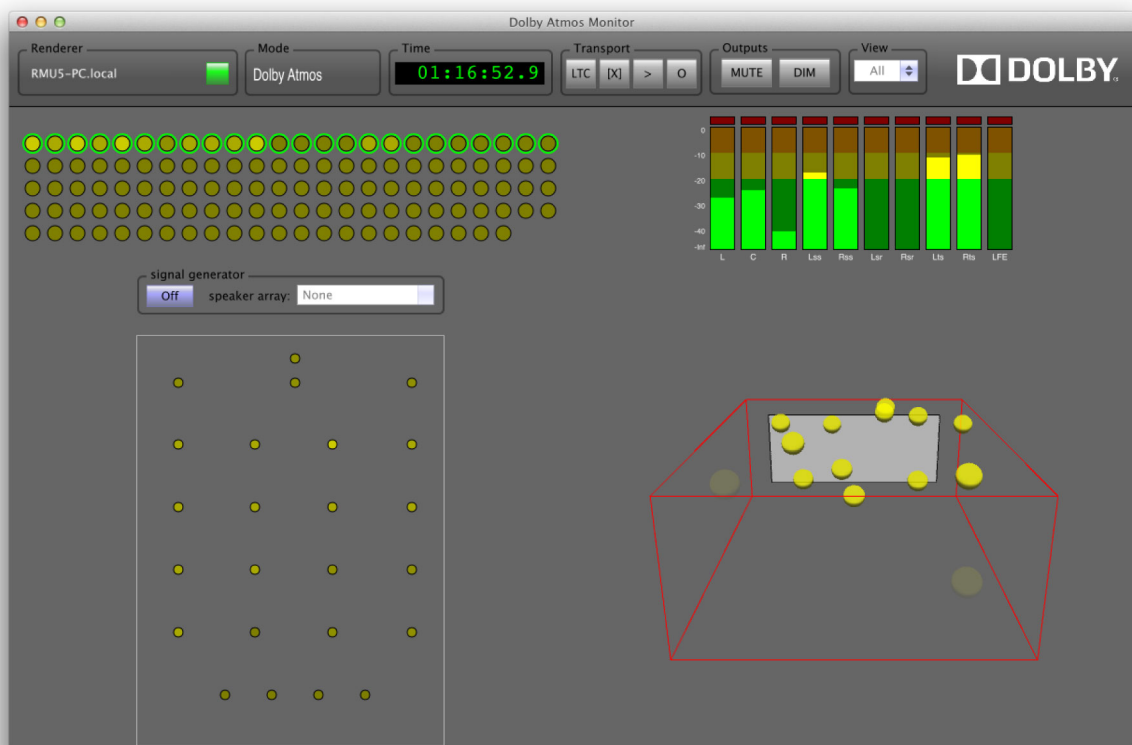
Dolby Atmos Monitor

Renderer
RMU5-PC.local

Mode
Dolby Atmos

Time
01:16:52.9

Transport
LTC [X] > O

Outputs
MUTE DIM

View
All

DOLBY

0
-10
-20
-30
-40
-Inf

L C R Lss Rss Lsr Rsr Lts Rts LFE

signal generator
Off speaker array: None